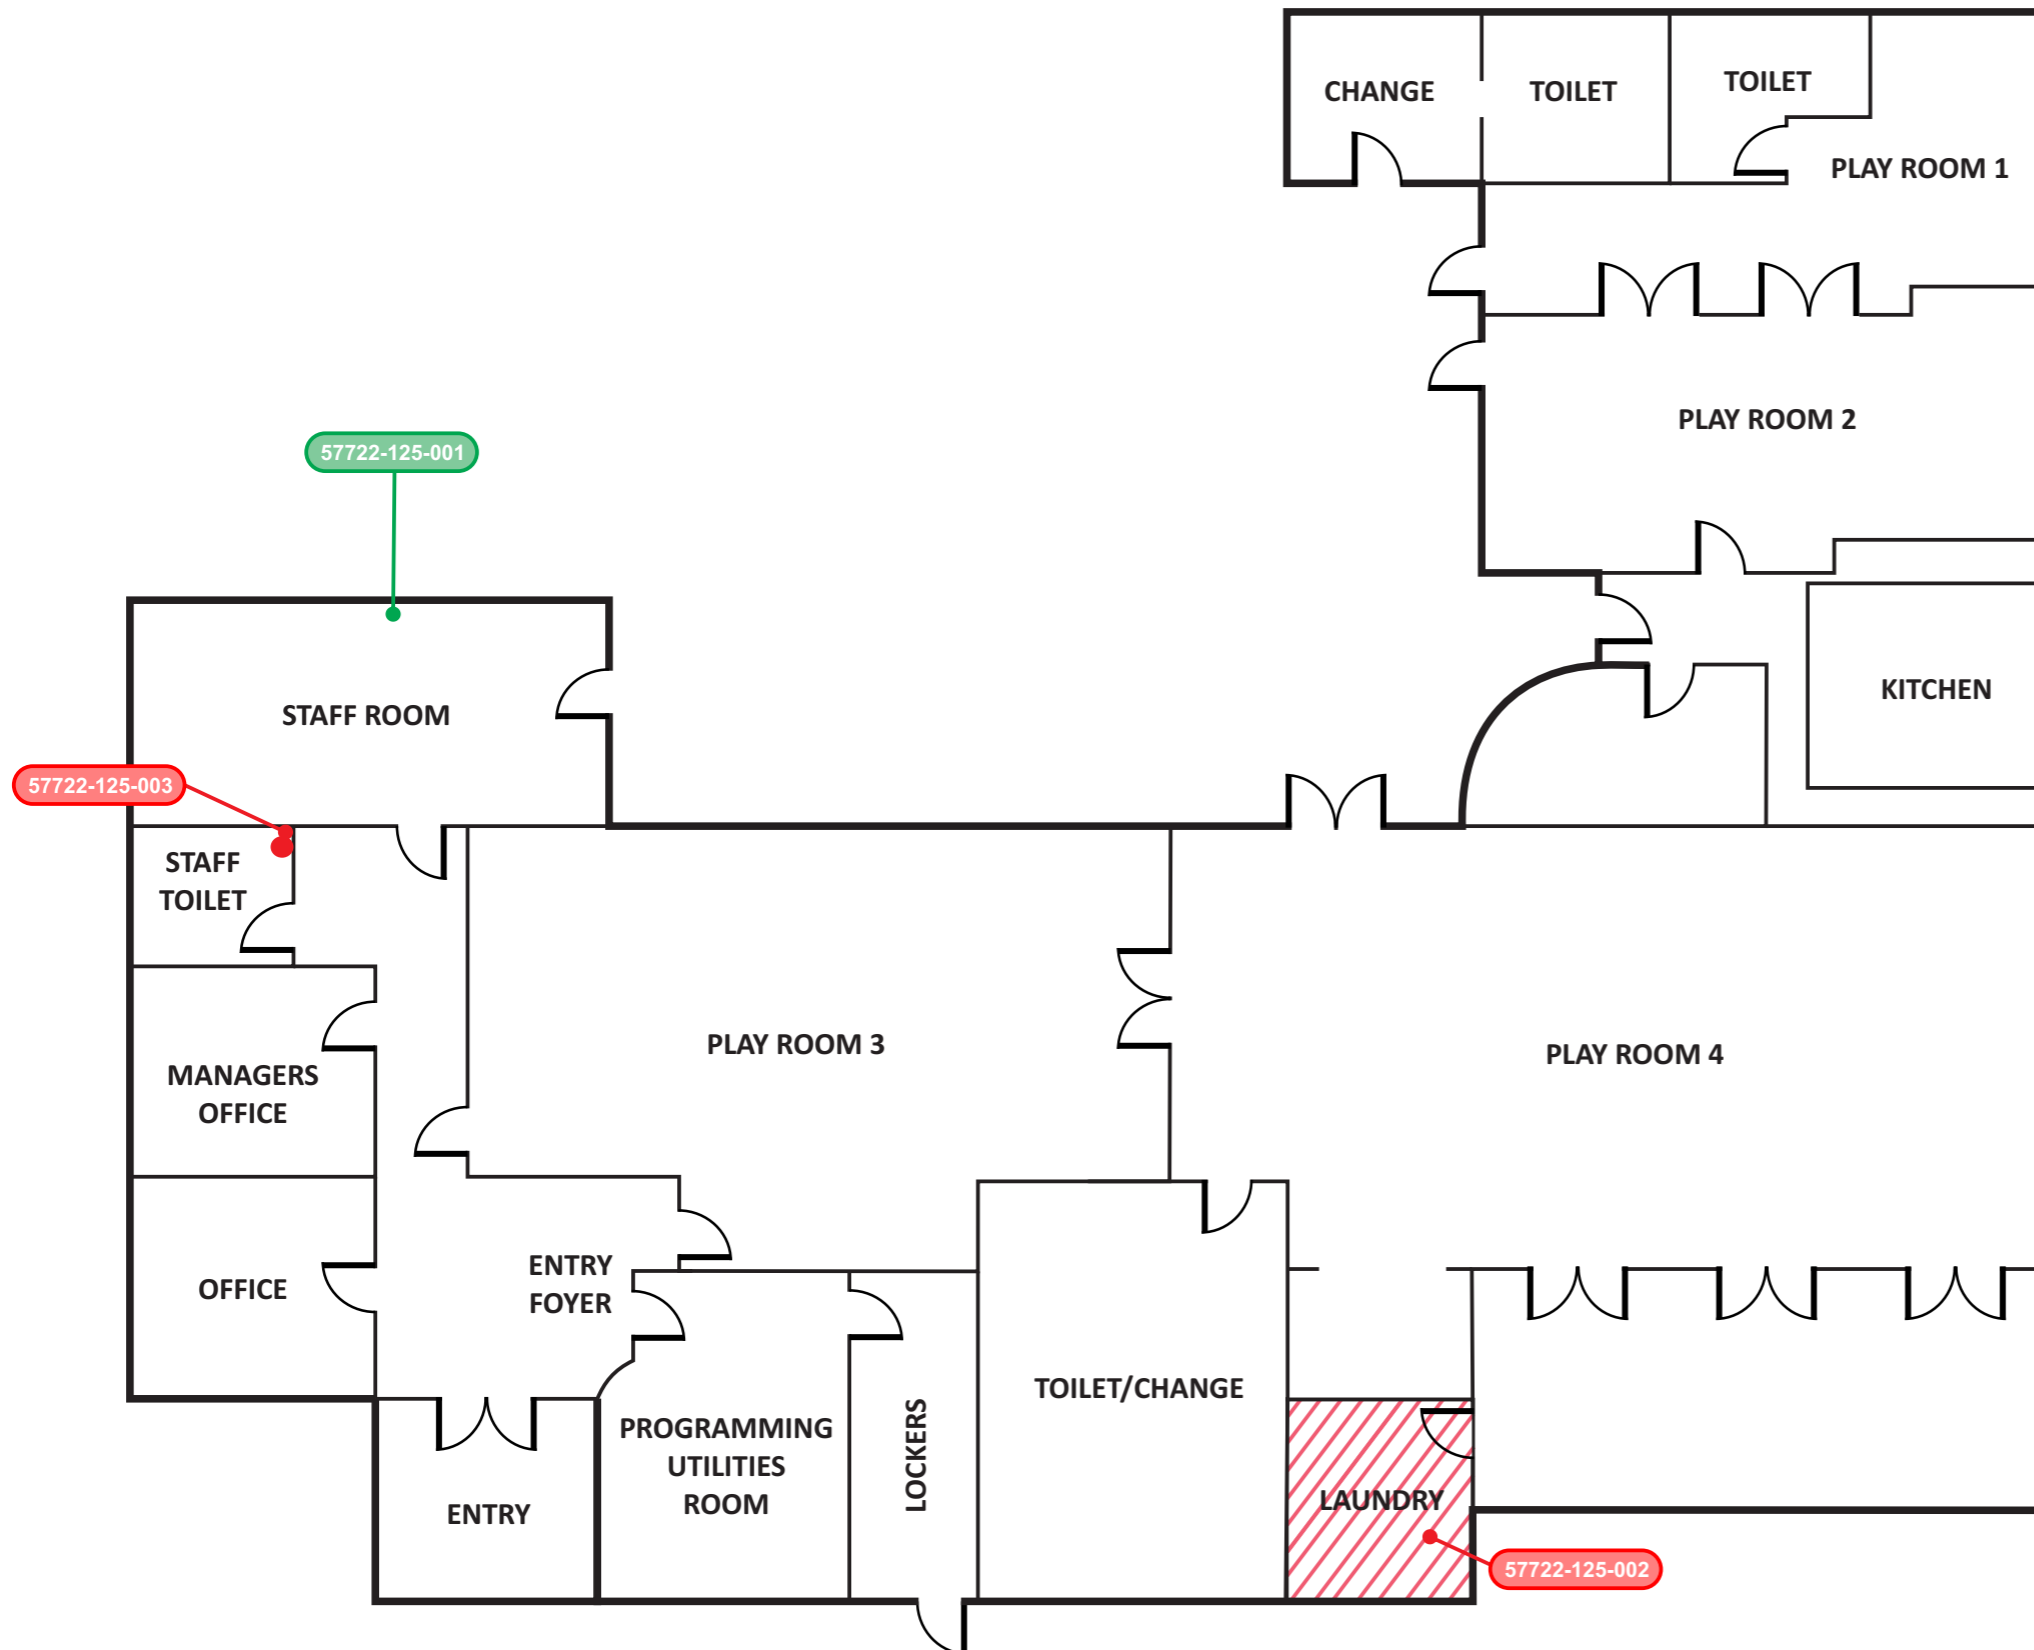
CHANGE

TOILET

TOILET

PLAY ROOM 1

PLAY ROOM 2

57722-125-001

STAFF ROOM

KITCHEN

57722-125-003

STAFF TOILET

PLAY ROOM 3

PLAY ROOM 4

MANAGERS OFFICE

OFFICE

ENTRY FOYER

TOILET/CHANGE

PROGRAMMING UTILITIES ROOM

LOCKERS

LAUNDRY

ENTRY

57722-125-002